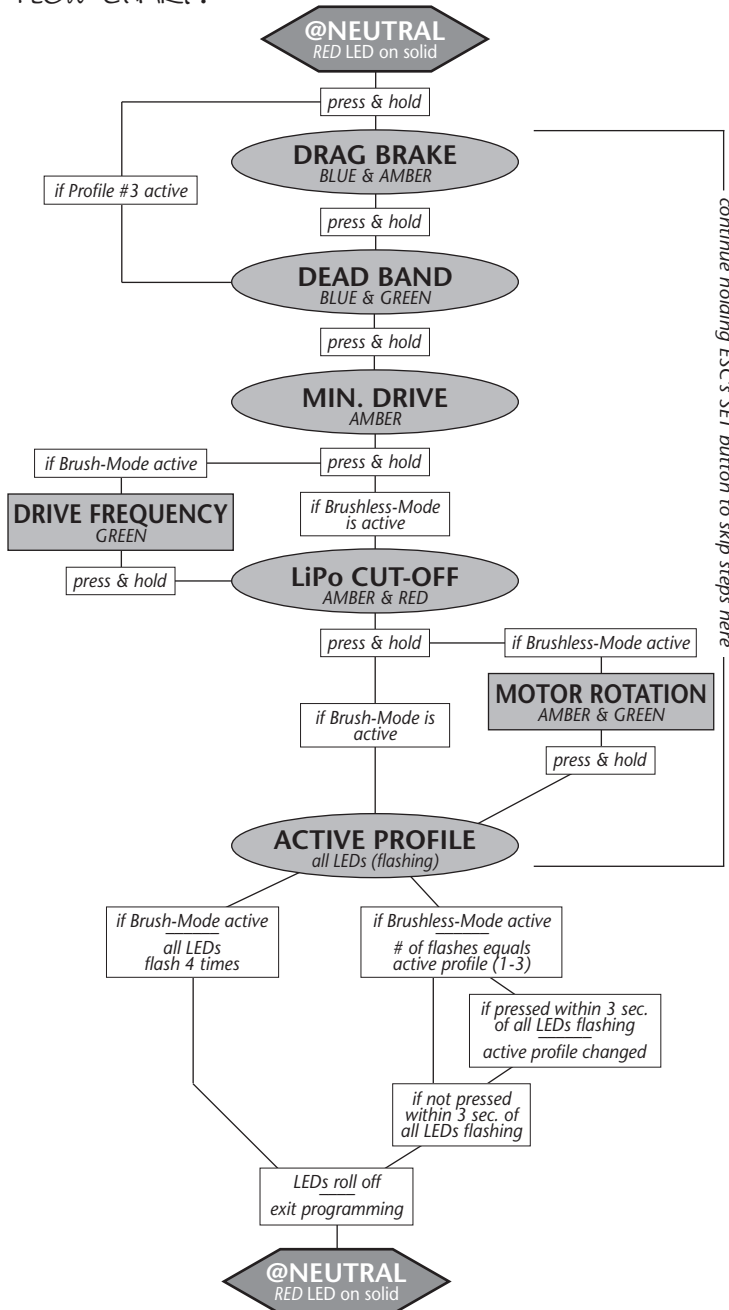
FLOW CHART:

@NEUTRAL
RED LED on solid

press & hold

if Profile #3 active

DRAG BRAKE
BLUE & AMBER

press & hold

DEAD BAND
BLUE & GREEN

press & hold

MIN. DRIVE
AMBER

if Brush-Mode active

press & hold

if Brushless-Mode is active

DRIVE FREQUENCY
GREEN

press & hold

LiPo CUT-OFF
AMBER & RED

press & hold

if Brushless-Mode active

MOTOR ROTATION
AMBER & GREEN

if Brush-Mode is active

press & hold

ACTIVE PROFILE
all LEDs (flashing)

continue holding ESC's SET button to skip steps here

if Brush-Mode active
all LEDs flash 4 times

if Brushless-Mode active
# of flashes equals active profile (1-3)

if pressed within 3 sec. of all LEDs flashing
active profile changed

if not pressed within 3 sec. of all LEDs flashing

LEDs roll off
exit programming

@NEUTRAL
RED LED on solid